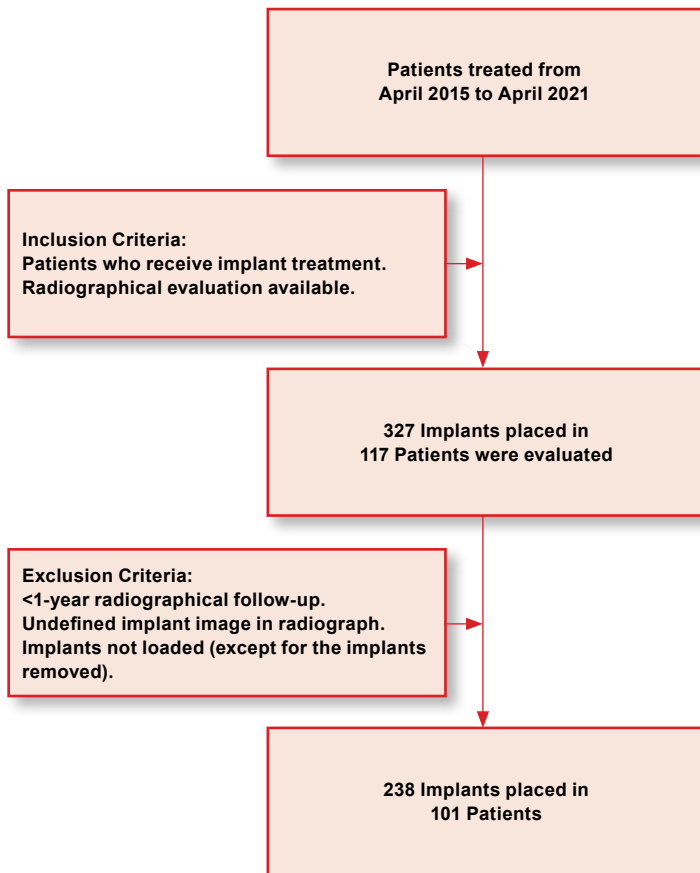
Patients treated from April 2015 to April 2021

Inclusion Criteria:
Patients who receive implant treatment.
Radiographical evaluation available.

327 Implants placed in 117 Patients were evaluated

Exclusion Criteria:
<1-year radiographical follow-up.
Undefined implant image in radiograph.
Implants not loaded (except for the implants removed).

238 Implants placed in 101 Patients